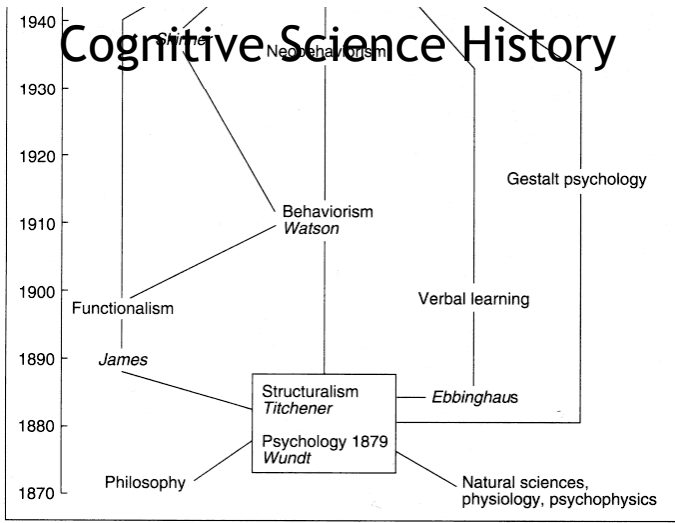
Cognitive Science History

1940
1930
1920
1910
1900
1890
1880
1870

Skinner
Neobehaviorism

Gestalt psychology

Behaviorism
*Watson*

Functionalism

Verbal learning

*James*

Structuralism
*Titchener*

*Ebbinghaus*

Psychology 1879
*Wundt*

Philosophy

Natural sciences, physiology, psychophysics